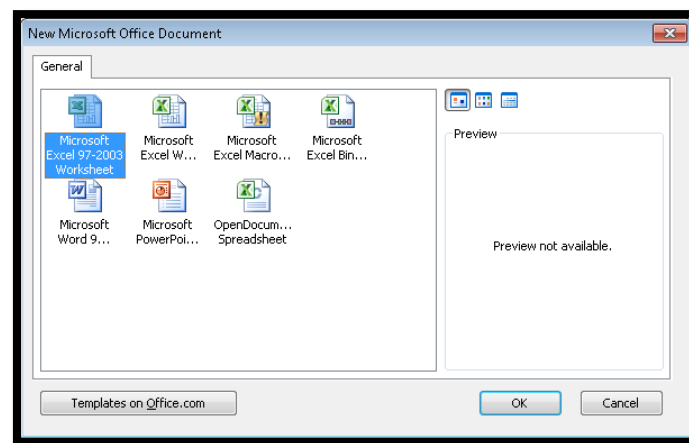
New Microsoft Office Document

General

Microsoft Excel 97-2003 Worksheet

Microsoft Excel W...

Microsoft Excel Macro...

Microsoft Excel Bin...

Microsoft Word 9...

Microsoft PowerPoi...

OpenDocum... Spreadsheet

Preview

Preview not available.

Templates on Office.com

OK

Cancel